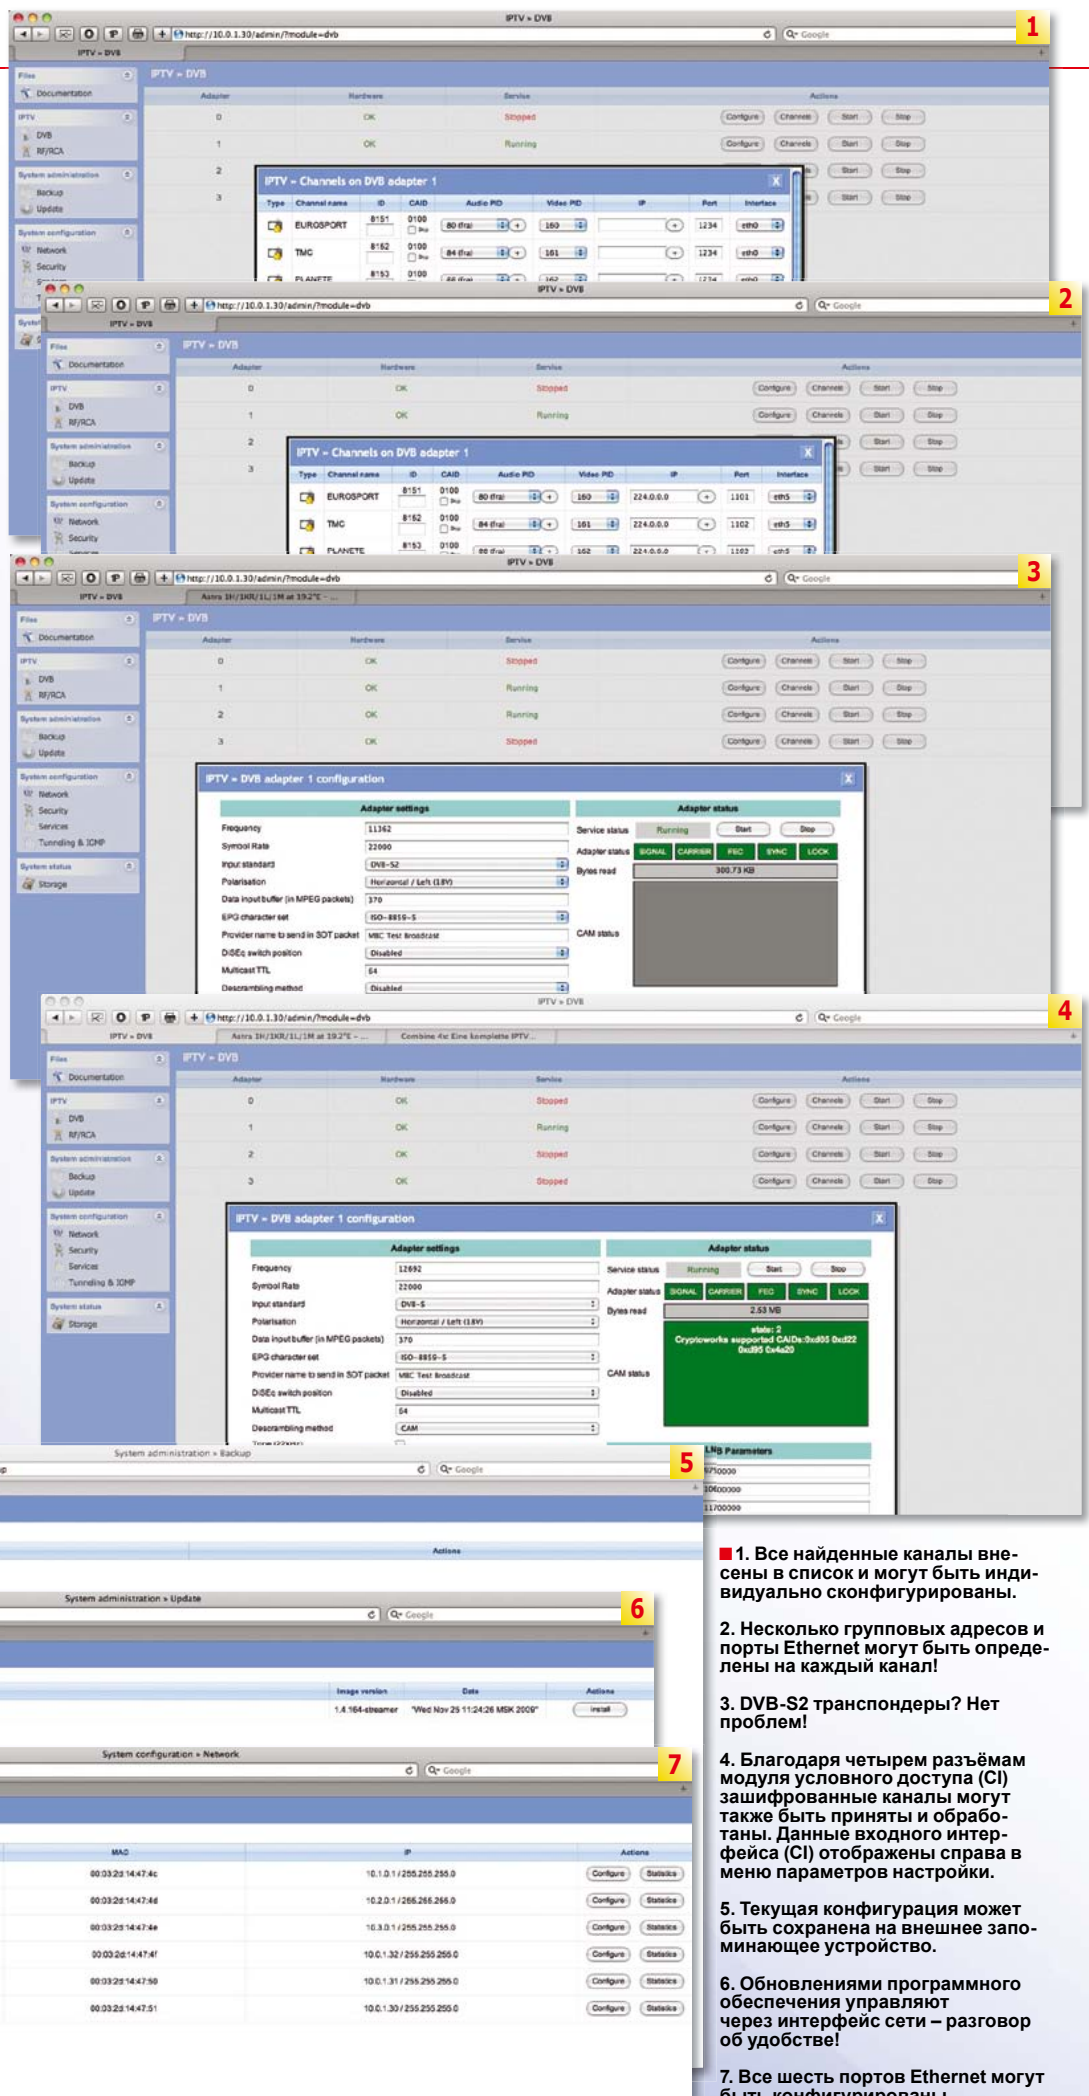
IPTV » DVB

http://10.0.1.30/admin/?module=dvb

1

IPTV » DVB

Files
Documentation
IPTV
DVB
RF/RCA
System administration
Backup
Update
System configuration
Network
Security

| Adapter | Hardware | Service | Actions |
|---|---|---|---|
| 0 | OK | Stopped | Configure Channels Start Stop |
| 1 | OK | Running | Configure Channels Start Stop |
| 2 | | | Start Stop |
| 3 | | | Start Stop |

IPTV – Channels on DVB adapter 1

| Type | Channel name | ID | CAID | Audio PID | Video PID | IP | Port | Interface |
|---|---|---|---|---|---|---|---|---|
| | EUROSPORT | 8151 | 0100 | 80 (fra) | 160 | | 1234 | eth0 |
| | TMC | 8152 | 0100 | 84 (fra) | 161 | | 1234 | eth0 |
| | PLANETE | 8153 | 0100 | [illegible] | 162 | | 1234 | eth0 |

2

IPTV » DVB

| Adapter | Hardware | Service | Actions |
|---|---|---|---|
| 0 | OK | Stopped | Configure Channels Start Stop |
| 1 | OK | Running | Configure Channels Start Stop |
| 2 | | | Start Stop |
| 3 | | | Start Stop |

IPTV – Channels on DVB adapter 1

| Type | Channel name | ID | CAID | Audio PID | Video PID | IP | Port | Interface |
|---|---|---|---|---|---|---|---|---|
| | EUROSPORT | 8151 | 0100 | 80 (fra) | 160 | 224.0.0.0 | 1101 | eth5 |
| | TMC | 8152 | 0100 | 84 (fra) | 161 | 224.0.0.0 | 1102 | eth5 |
| | PLANETE | 8153 | 0100 | 88 (fra) | 162 | 224.0.0.0 | 1103 | eth5 |

3

IPTV » DVB
Astra 1H/1KR/1L/1M at 19.2°E - ...

Files
Documentation
IPTV
DVB
RF/RCA
System administration
Backup
Update
System configuration
Network
Security
Services
Tunneling & ICMP
System status
Storage

| Adapter | Hardware | Service | Actions |
|---|---|---|---|
| 0 | OK | Stopped | Configure Channels Start Stop |
| 1 | OK | Running | Configure Channels Start Stop |
| 2 | OK | Running | Configure Channels Start Stop |
| 3 | OK | Stopped | Configure Channels Start Stop |

IPTV – DVB adapter 1 configuration

Adapter settings
Frequency 11362
Symbol Rate 22000
Input standard DVB-S2
Polarisation Horizontal / Left (18V)
Data input buffer (in MPEG packets) 370
EPG character set ISO-8859-5
Provider name to send in SDT packet MBC Test Broadcast
DiSEq switch position Disabled
Multicast TTL 64
Descrambling method Disabled

Adaptor status
Service status Running Start Stop
Adapter status SIGNAL CARRIER FEC SYNC LOCK
Bytes read 300.73 KB
CAM status

4

IPTV » DVB
Astra 1H/1KR/1L/1M at 19.2°E - ...
Combine 4x Eine komplette IPTV ...

| Adapter | Hardware | Service | Actions |
|---|---|---|---|
| 0 | OK | Stopped | Configure Channels Start Stop |
| 1 | OK | Running | Configure Channels Start Stop |
| 2 | OK | Stopped | Configure Channels Start Stop |
| 3 | OK | Stopped | Configure Channels Start Stop |

IPTV – DVB adapter 1 configuration

Adapter settings
Frequency 12692
Symbol Rate 22000
Input standard DVB-S
Polarisation Horizontal / Left (18V)
Data input buffer (in MPEG packets) 370
EPG character set ISO-8859-5
Provider name to send in SDT packet MBC Test Broadcast
DiSEq switch position Disabled
Multicast TTL 64
Descrambling method CAM
Tone (22kHz)

Adaptor status
Service status Running Start Stop
Adapter status SIGNAL CARRIER FEC SYNC LOCK
Bytes read 2.53 MB
CAM status
state: 2
Cryptoworks supported CAIDs:0xd05 0xd22 0xd95 0x4a20

LNB Parameters
9750000
10600000
11700000

System administration » Backup

5

Actions

System administration » Update

6

| Image version | Date | Actions |
|---|---|---|
| 1.4.164-streamer | "Wed Nov 25 11:24:26 MSK 2009" | Install |

System configuration » Network

7

| MAC | IP | Actions |
|---|---|---|
| 00:03:2d:14:47:4c | 10.1.0.1 / 255.255.255.0 | Configure Statistics |
| 00:03:2d:14:47:4d | 10.2.0.1 / 255.255.255.0 | Configure Statistics |
| 00:03:2d:14:47:4e | 10.3.0.1 / 255.255.255.0 | Configure Statistics |
| 00:03:2d:14:47:4f | 10.0.1.32 / 255.255.255.0 | Configure Statistics |
| 00:03:2d:14:47:50 | 10.0.1.31 / 255.255.255.0 | Configure Statistics |
| 00:03:2d:14:47:51 | 10.0.1.30 / 255.255.255.0 | Configure Statistics |

1. Все найденные каналы внесены в список и могут быть индивидуально сконфигурированы.

2. Несколько групповых адресов и порты Ethernet могут быть определены на каждый канал!

3. DVB-S2 транспондеры? Нет проблем!

4. Благодаря четырем разъёмам модуля условного доступа (CI) зашифрованные каналы могут также быть приняты и обработаны. Данные входного интерфейса (CI) отображены справа в меню параметров настройки.

5. Текущая конфигурация может быть сохранена на внешнее запоминающее устройство.

6. Обновлениями программного обеспечения управляют через интерфейс сети – разговор об удобстве!

7. Все шесть портов Ethernet могут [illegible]